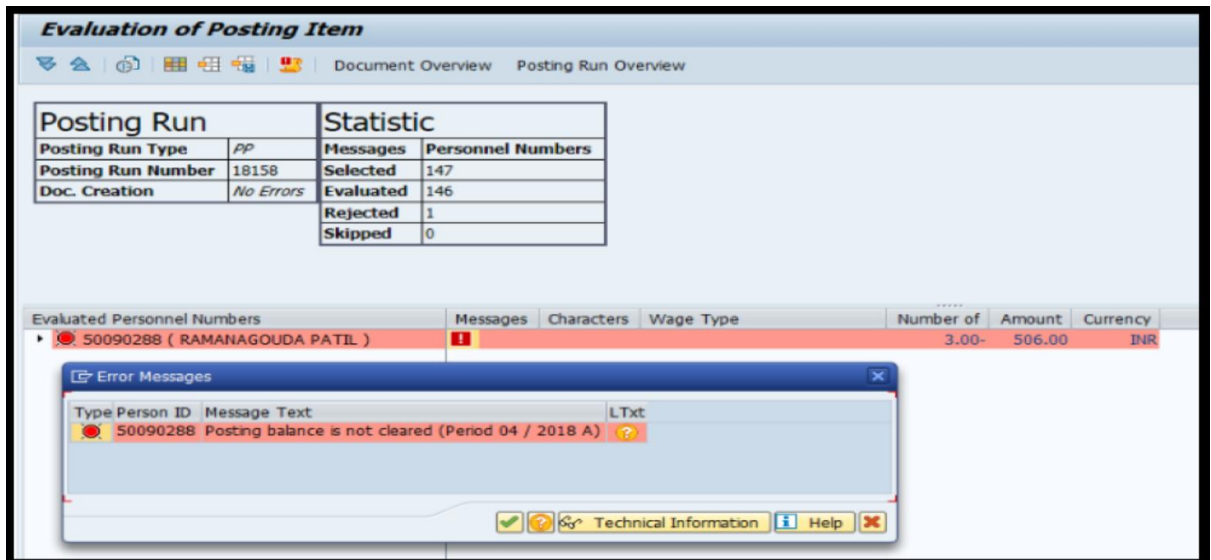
Evaluation of Posting Item

Document Overview Posting Run Overview

| Posting Run | |
|---|---|
| Posting Run Type | PP |
| Posting Run Number | 18158 |
| Doc. Creation | No Errors |

| Statistic | |
|---|---|
| Messages | Personnel Numbers |
| Selected | 147 |
| Evaluated | 146 |
| Rejected | 1 |
| Skipped | 0 |

| Evaluated Personnel Numbers | Messages | Characters | Wage Type | Number of | Amount | Currency |
|---|---|---|---|---|---|---|
| 50090288 ( RAMANAGOUDA PATIL ) | | | | 3.00- | 506.00 | INR |

Error Messages

| Type | Person ID | Message Text | LTxt |
|---|---|---|---|
| | 50090288 | Posting balance is not cleared (Period 04 / 2018 A) | |

Technical Information Help